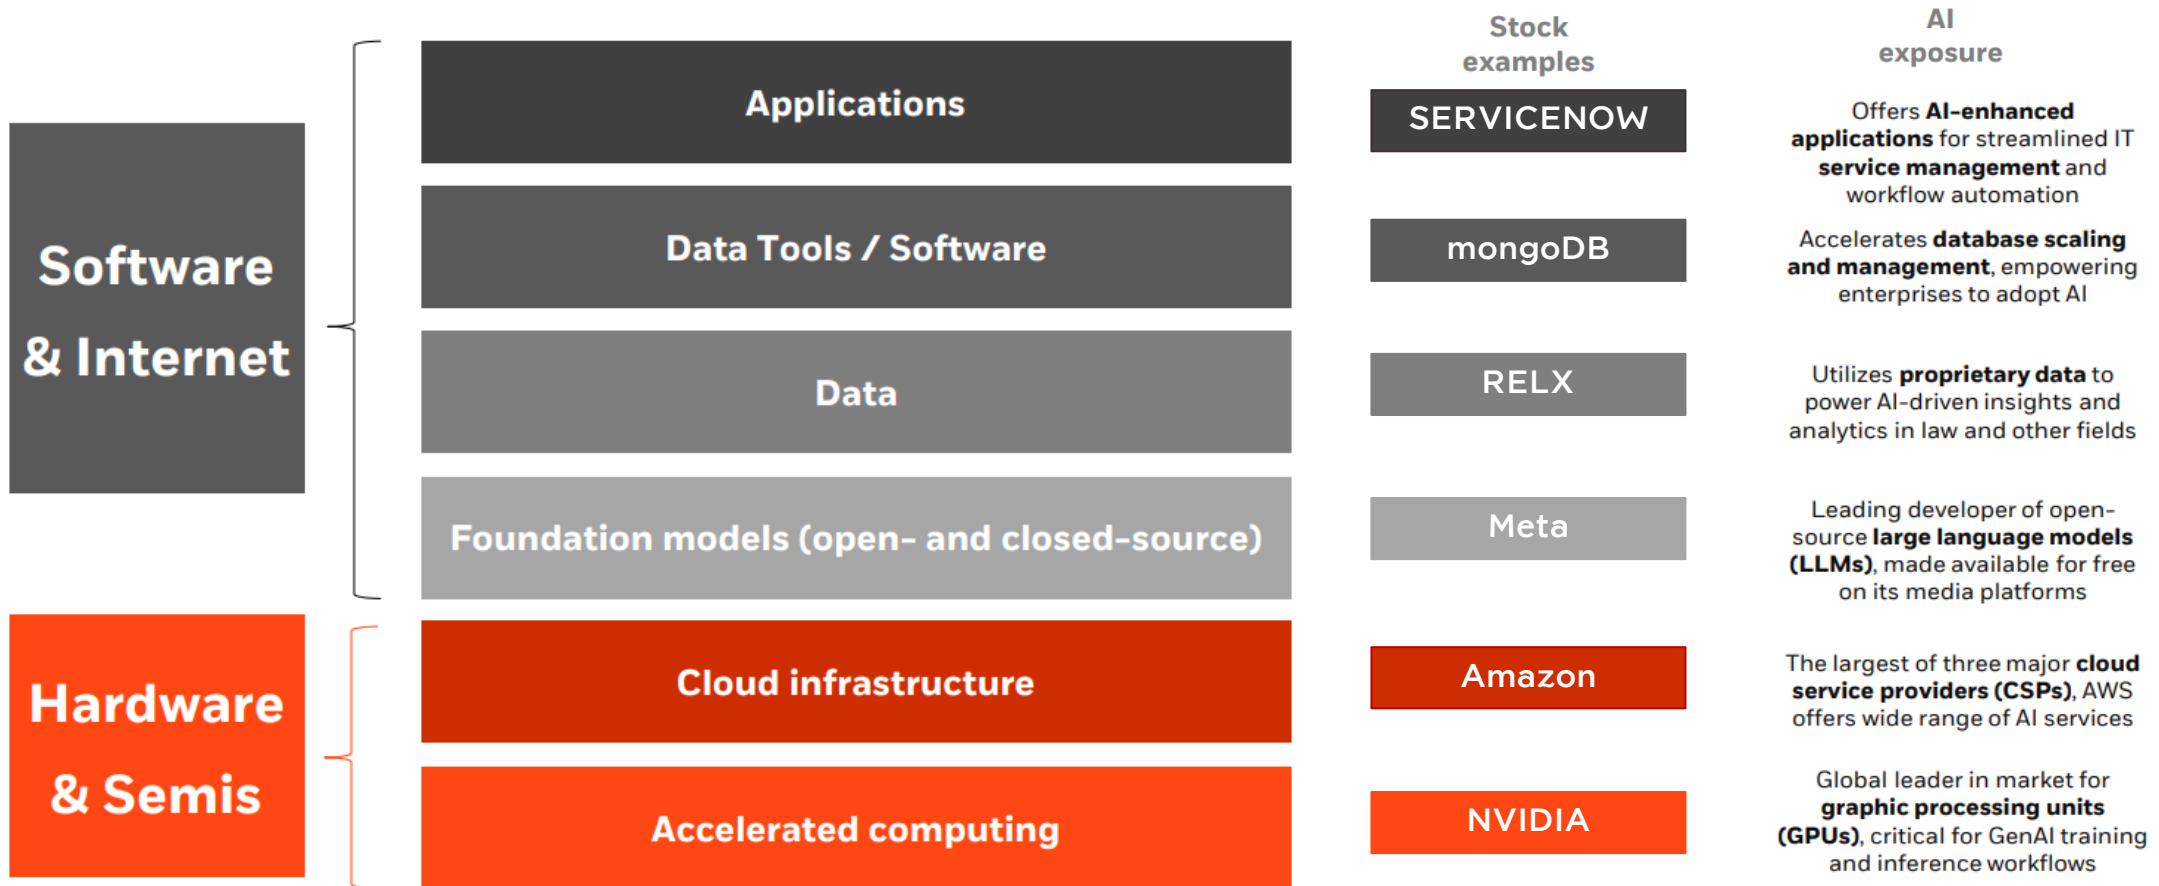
Software & Internet

Hardware & Semis

Applications

Data Tools / Software

Data

Foundation models (open- and closed-source)

Cloud infrastructure

Accelerated computing

Stock examples

SERVICENOW

mongoDB

RELX

Meta

Amazon

NVIDIA

AI exposure

Offers AI-enhanced applications for streamlined IT service management and workflow automation

Accelerates database scaling and management, empowering enterprises to adopt AI

Utilizes proprietary data to power AI-driven insights and analytics in law and other fields

Leading developer of open-source large language models (LLMs), made available for free on its media platforms

The largest of three major cloud service providers (CSPs), AWS offers wide range of AI services

Global leader in market for graphic processing units (GPUs), critical for GenAI training and inference workflows